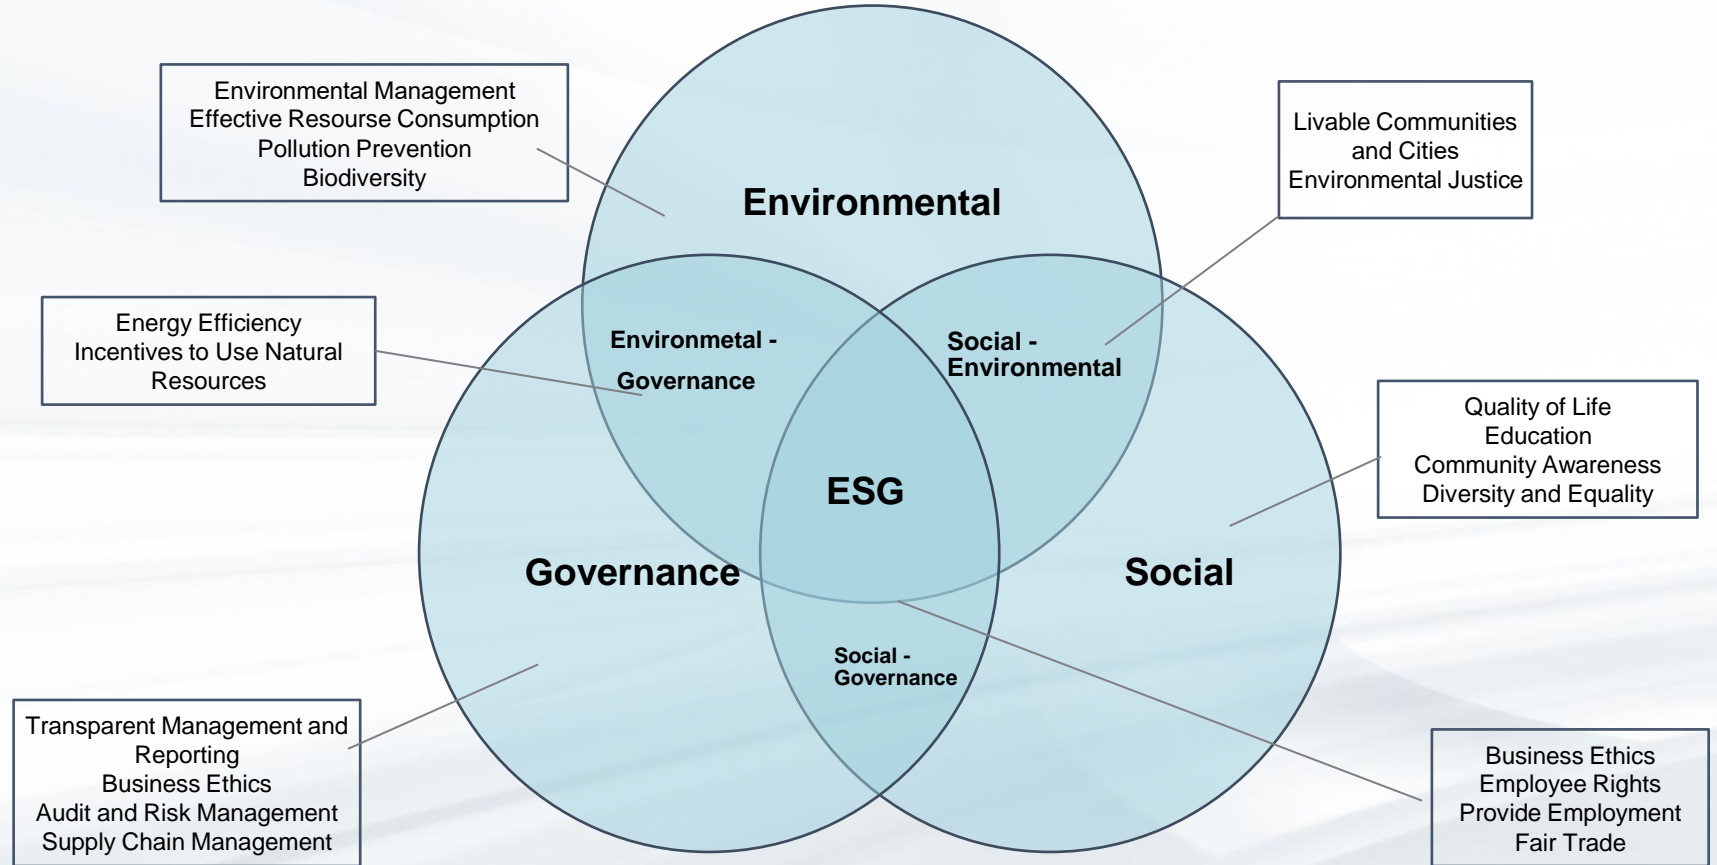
Environmental Management
Effective Resourse Consumption
Pollution Prevention
Biodiversity

Environmental

Livable Communities and Cities
Environmental Justice

Energy Efficiency
Incentives to Use Natural Resources

Environmetal - Governance

Social - Environmental

Quality of Life
Education
Community Awareness
Diversity and Equality

ESG

Governance

Social

Social - Governance

Transparent Management and Reporting
Business Ethics
Audit and Risk Management
Supply Chain Management

Business Ethics
Employee Rights
Provide Employment
Fair Trade